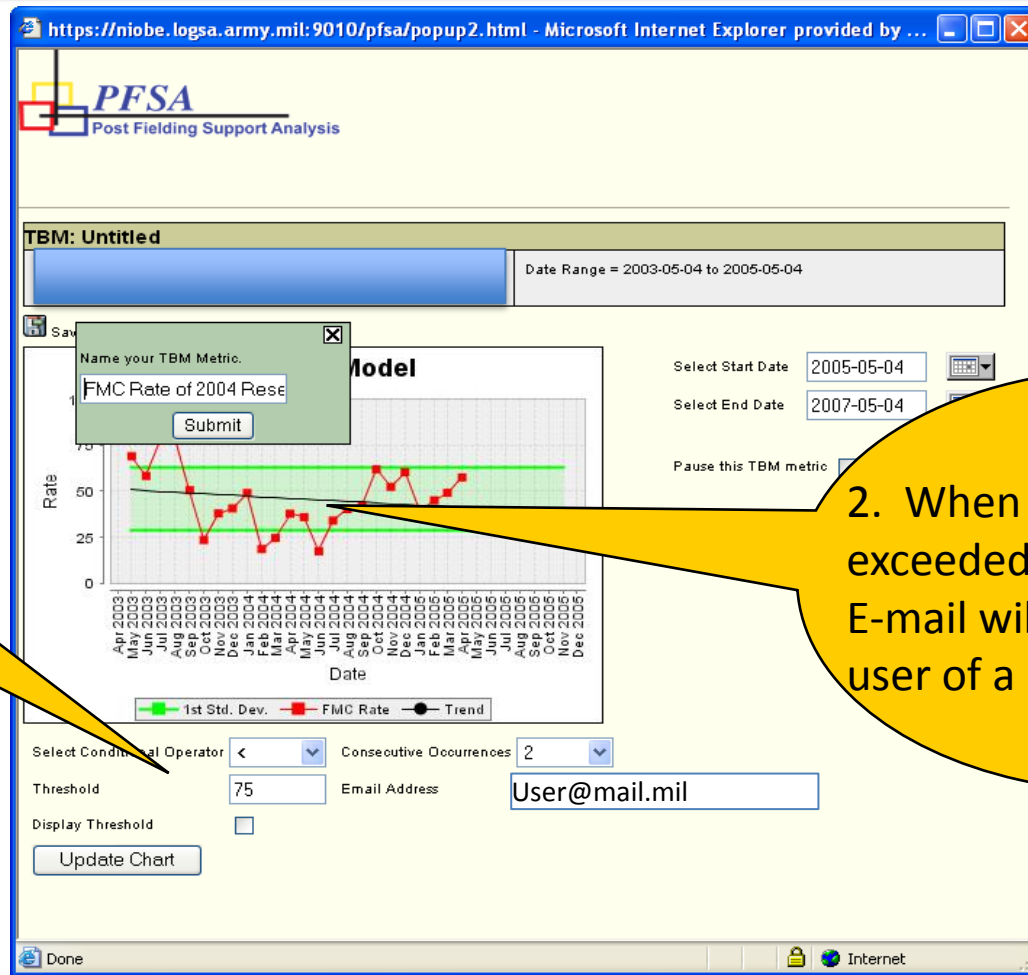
https://niobe.logsa.army.mil:9010/pfsa/popup2.html - Microsoft Internet Explorer provided by ...

PFSA
Post Fielding Support Analysis

TBM: Untitled

Date Range = 2003-05-04 to 2005-05-04

Sav

Name your TBM Metric.

FMC Rate of 2004 Rese

Submit

Model

Rate

100
75
50
25
0

Apr 2003 May 2003 Jun 2003 Jul 2003 Aug 2003 Sep 2003 Oct 2003 Nov 2003 Dec 2003 Jan 2004 Feb 2004 Mar 2004 Apr 2004 May 2004 Jun 2004 Jul 2004 Aug 2004 Sep 2004 Oct 2004 Nov 2004 Dec 2004 Jan 2005 Feb 2005 Mar 2005 Apr 2005 May 2005 Jun 2005 Jul 2005 Aug 2005 Sep 2005 Oct 2005 Nov 2005 Dec 2005

Date

1st Std. Dev. FMC Rate Trend

Select Start Date 2005-05-04

Select End Date 2007-05-04

Pause this TBM metric

2. When exceeded E-mail wi user of a

Select Conditi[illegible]al Operator <

Consecutive Occurrences 2

Threshold 75

Email Address User@mail.mil

Display Threshold

Update Chart

Done

Internet